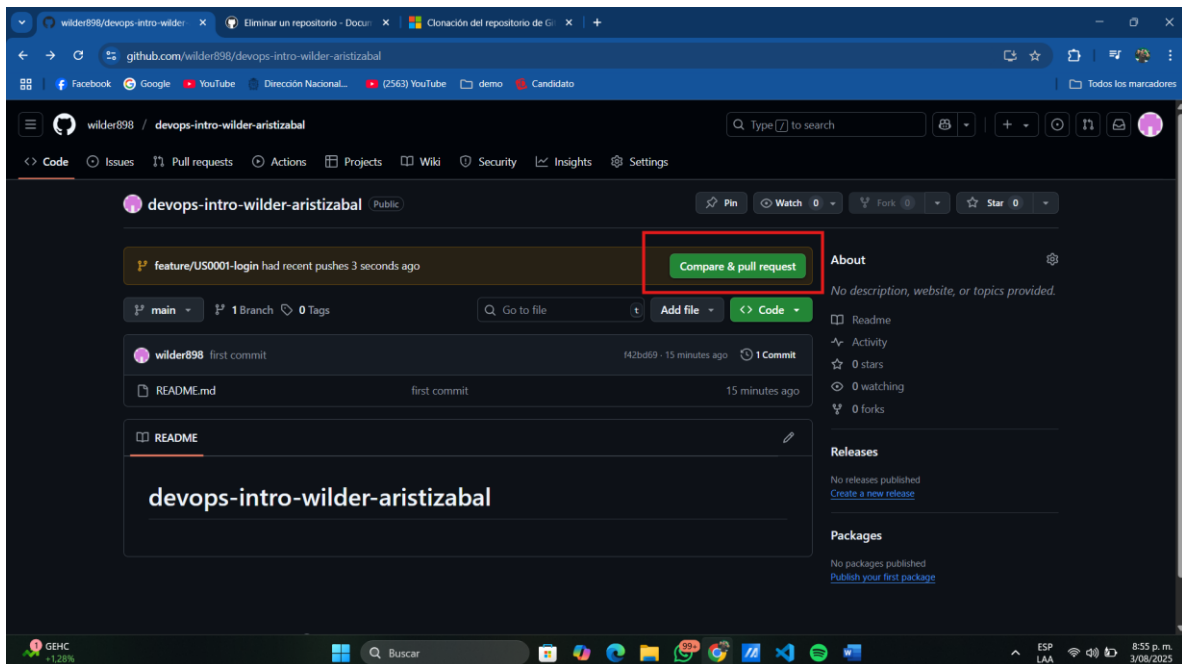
wilder898/devops-intro-wilder-
Eliminar un repositorio - Docum
Clonación del repositorio de Gi
+

github.com/wilder898/devops-intro-wilder-aristizabal

Facebook Google YouTube Dirección Nacional... (2563) YouTube demo Candidato
Todos los marcadores

wilder898 / devops-intro-wilder-aristizabal
Type / to search

Code Issues Pull requests Actions Projects Wiki Security Insights Settings

devops-intro-wilder-aristizabal Public
Pin Watch 0 Fork 0 Star 0

feature/US0001-login had recent pushes 3 seconds ago
Compare & pull request

main 1 Branch 0 Tags Go to file t Add file Code

wilder898 first commit f42bd69 · 15 minutes ago 1 Commit
README.md first commit 15 minutes ago

README

devops-intro-wilder-aristizabal

About
No description, website, or topics provided.
Readme
Activity
0 stars
0 watching
0 forks

Releases
No releases published
Create a new release

Packages
No packages published
Publish your first package

GEHC +1,28%
Buscar
99+
ESP LAA
8:55 p. m. 3/08/2025